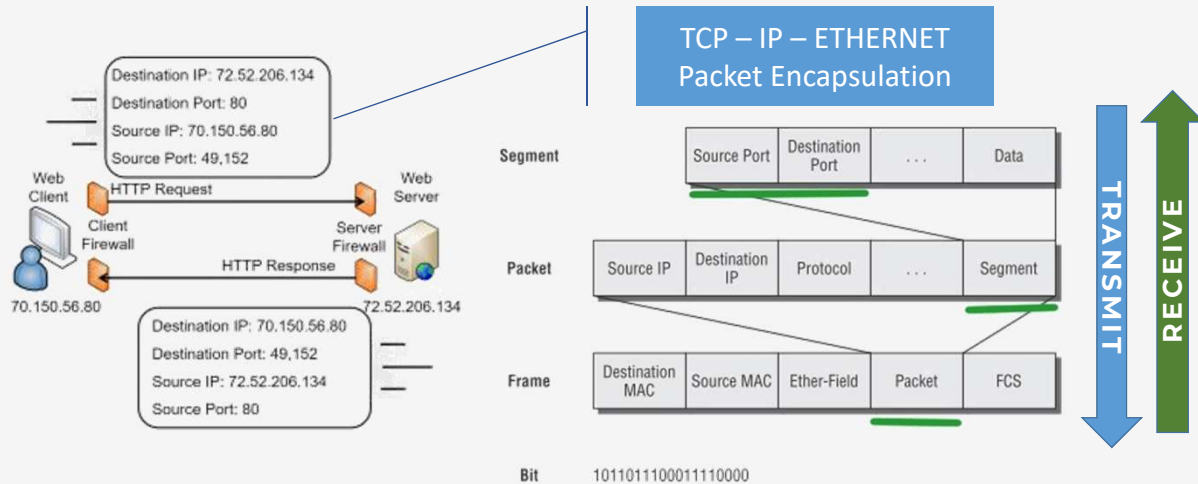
TCP – IP – ETHERNET
Packet Encapsulation

Destination IP: 72.52.206.134
Destination Port: 80
Source IP: 70.150.56.80
Source Port: 49,152

Web Client
Client Firewall
HTTP Request
Web Server
Server Firewall
HTTP Response
70.150.56.80
72.52.206.134

Destination IP: 70.150.56.80
Destination Port: 49,152
Source IP: 72.52.206.134
Source Port: 80

| Segment | Source Port | Destination Port | . . . | Data |
|---|---|---|---|---|

| Packet | Source IP | Destination IP | Protocol | . . . | Segment |
|---|---|---|---|---|---|

| Frame | Destination MAC | Source MAC | Ether-Field | Packet | FCS |
|---|---|---|---|---|---|

Bit 1011011100011110000

TRANSMIT
RECEIVE